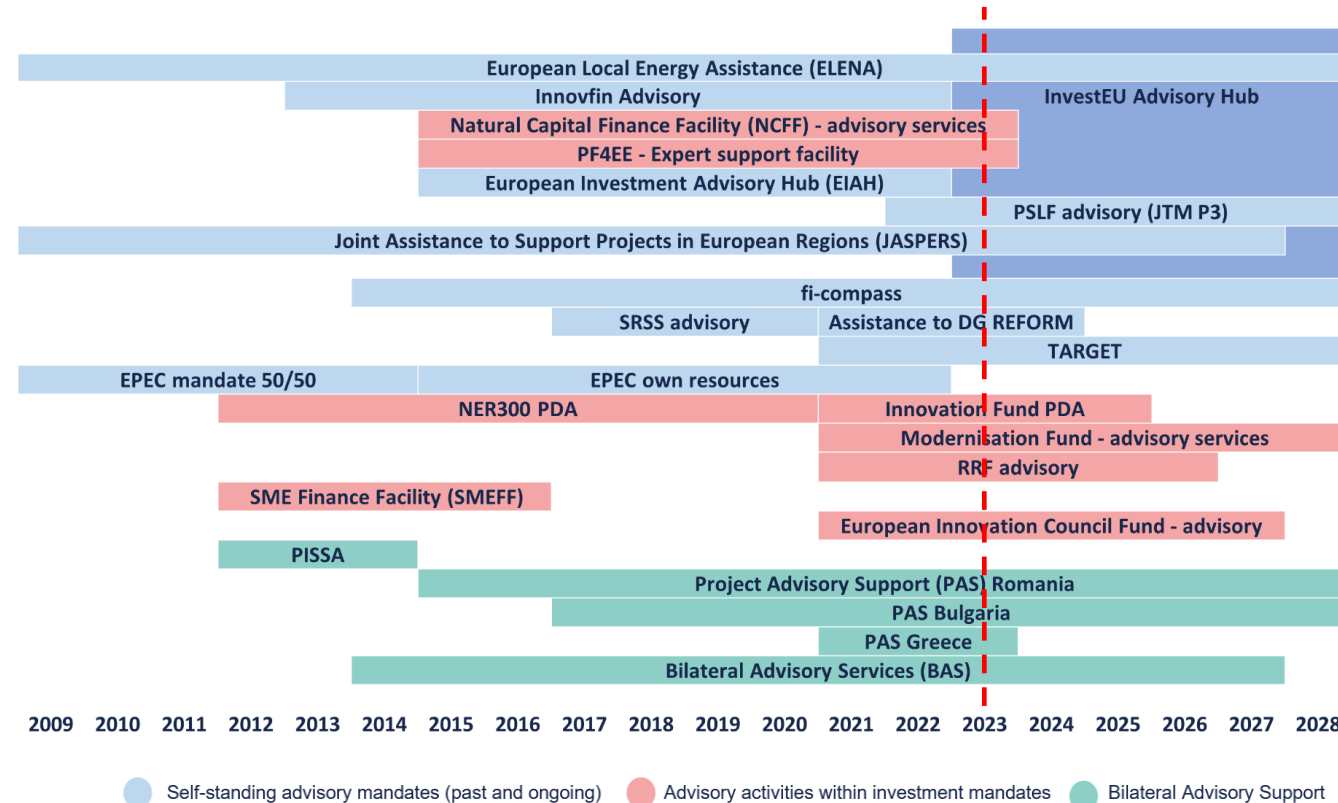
European Local Energy Assistance (ELENA)
Innovfin Advisory
InvestEU Advisory Hub
Natural Capital Finance Facility (NCFF) - advisory services
PF4EE - Expert support facility
European Investment Advisory Hub (EIAH)
PSLF advisory (JTM P3)
Joint Assistance to Support Projects in European Regions (JASPERS)
fi-compass
SRSS advisory
Assistance to DG REFORM
TARGET
EPEC mandate 50/50
EPEC own resources
NER300 PDA
Innovation Fund PDA
Modernisation Fund - advisory services
RRF advisory
SME Finance Facility (SMEFF)
European Innovation Council Fund - advisory
PISSA
Project Advisory Support (PAS) Romania
PAS Bulgaria
PAS Greece
Bilateral Advisory Services (BAS)

2009 2010 2011 2012 2013 2014 2015 2016 2017 2018 2019 2020 2021 2022 2023 2024 2025 2026 2027 2028

Self-standing advisory mandates (past and ongoing)
Advisory activities within investment mandates
Bilateral Advisory Support